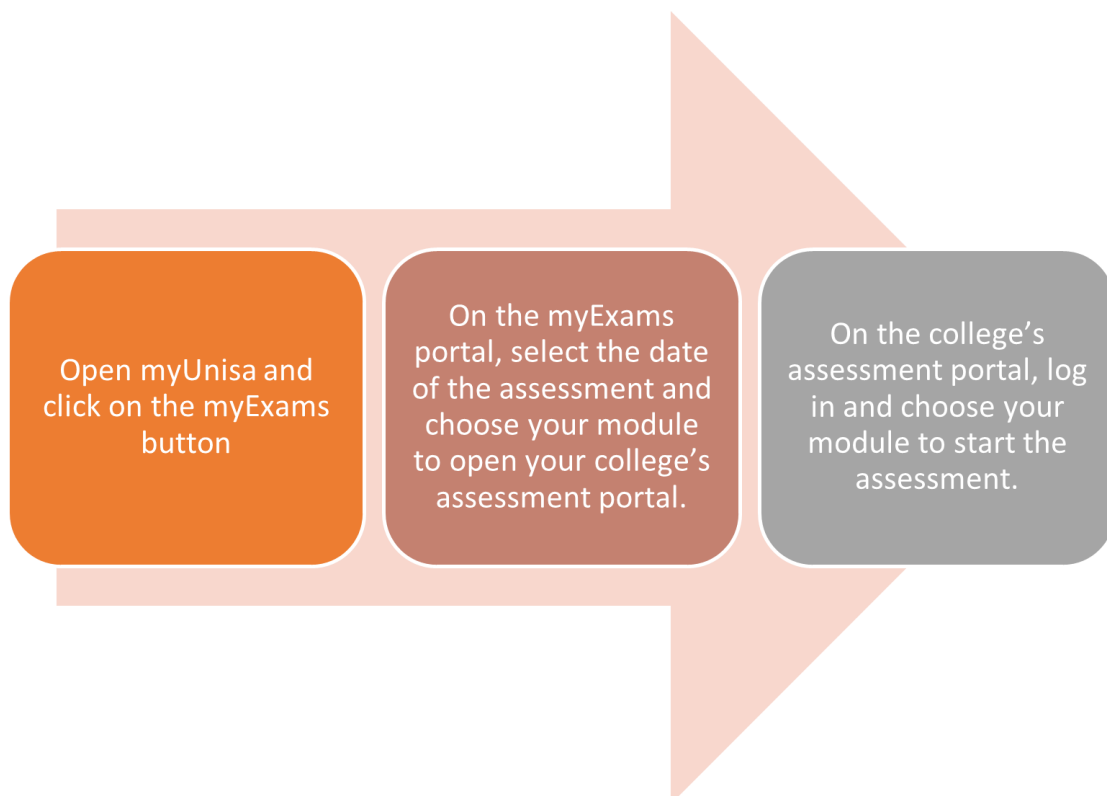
Open myUnisa and click on the myExams button

On the myExams portal, select the date of the assessment and choose your module to open your college's assessment portal.

On the college's assessment portal, log in and choose your module to start the assessment.